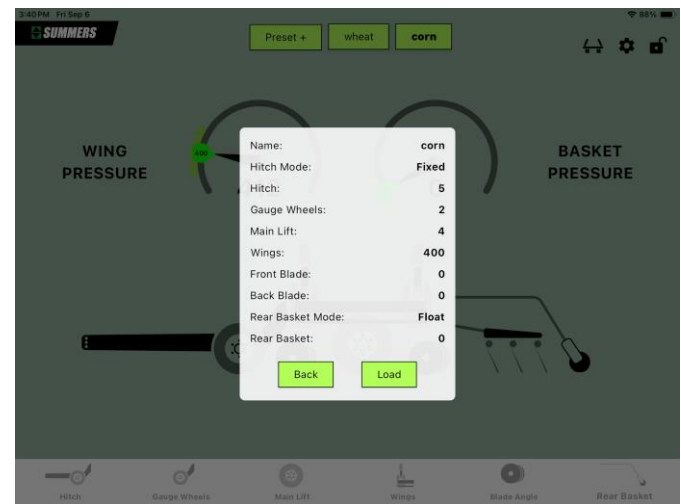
3:40 PM Fri Sep 6

88%

SUMMERS

Preset +

wheat

corn

WING PRESSURE

400

BASKET PRESSURE

| | |
|---|---|
| Name: | corn |
| Hitch Mode: | Fixed |
| Hitch: | 5 |
| Gauge Wheels: | 2 |
| Main Lift: | 4 |
| Wings: | 400 |
| Front Blade: | 0 |
| Back Blade: | 0 |
| Rear Basket Mode: | Float |
| Rear Basket: | 0 |

Back

Load

Hitch

Gauge Wheels

Main Lift

Wings

Blade Angle

Rear Basket